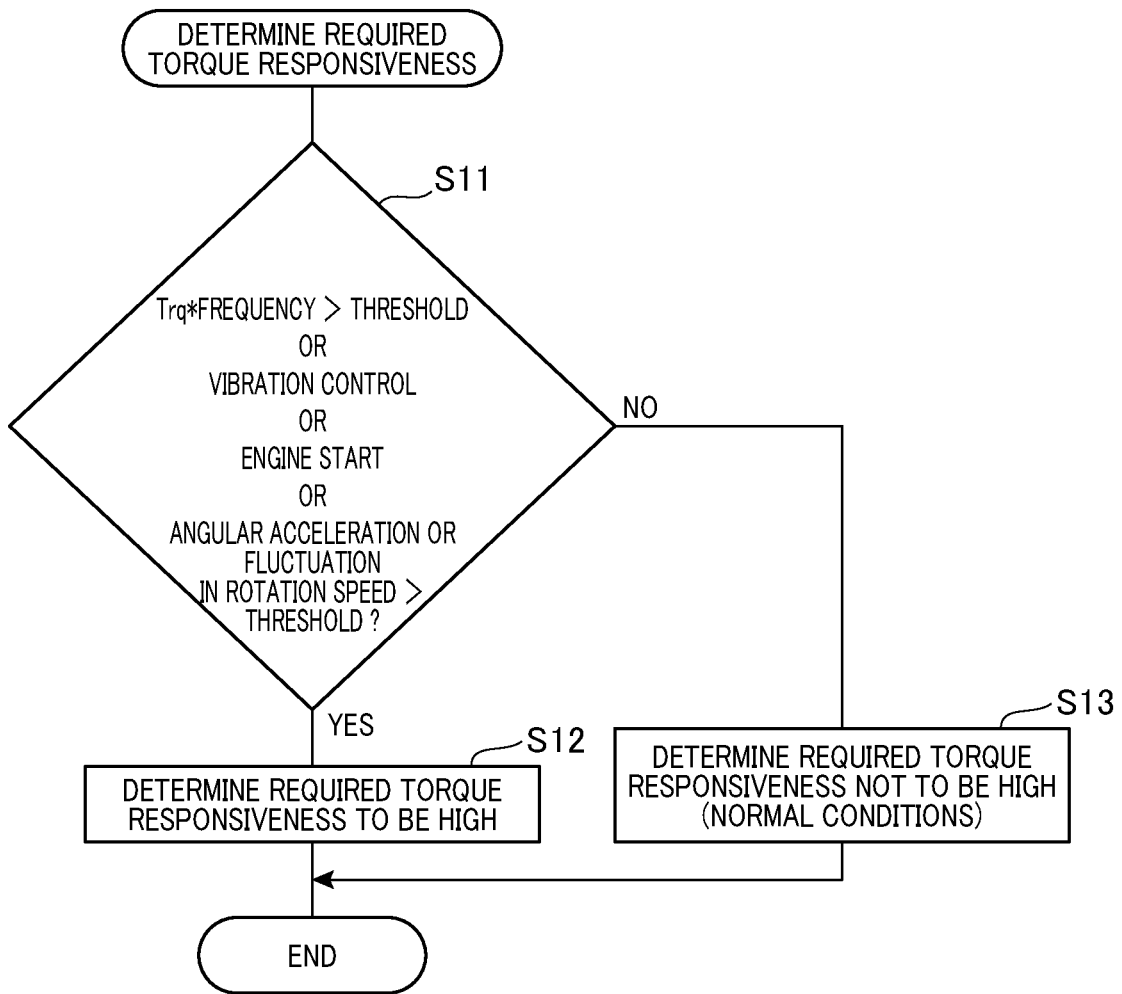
DETERMINE REQUIRED TORQUE RESPONSIVENESS

S11

Trq*FREQUENCY > THRESHOLD
OR
VIBRATION CONTROL
OR
ENGINE START
OR
ANGULAR ACCELERATION OR FLUCTUATION IN ROTATION SPEED > THRESHOLD ?

NO

YES

S12

DETERMINE REQUIRED TORQUE RESPONSIVENESS TO BE HIGH

S13

DETERMINE REQUIRED TORQUE RESPONSIVENESS NOT TO BE HIGH (NORMAL CONDITIONS)

END